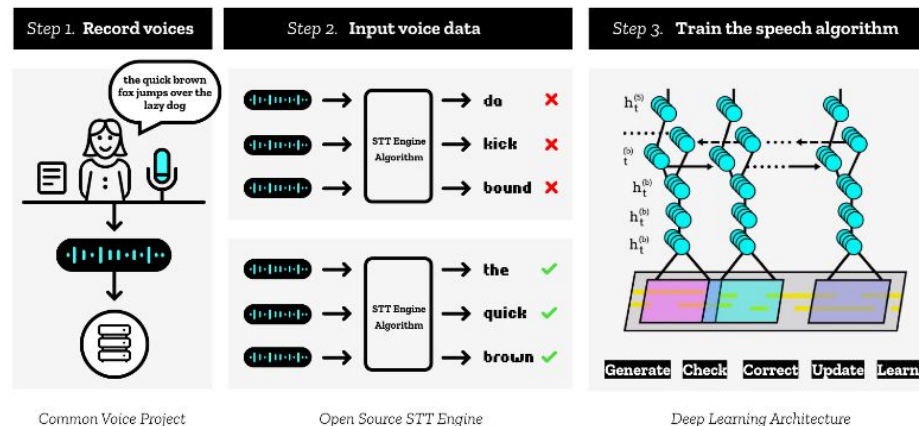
Step 1. Record voices

the quick brown fox jumps over the lazy dog

Common Voice Project

Step 2. Input voice data

STT Engine Algorithm

do ✕
kick ✕
bound ✕

STT Engine Algorithm

the ✓
quick ✓
brown ✓

Open Source STT Engine

Step 3. Train the speech algorithm

$h_t^{(5)}$
$t^{(b)}$
$h_t^{(b)}$
$h_t^{(b)}$
$h_t^{(b)}$

Generate Check Correct Update Learn

Deep Learning Architecture